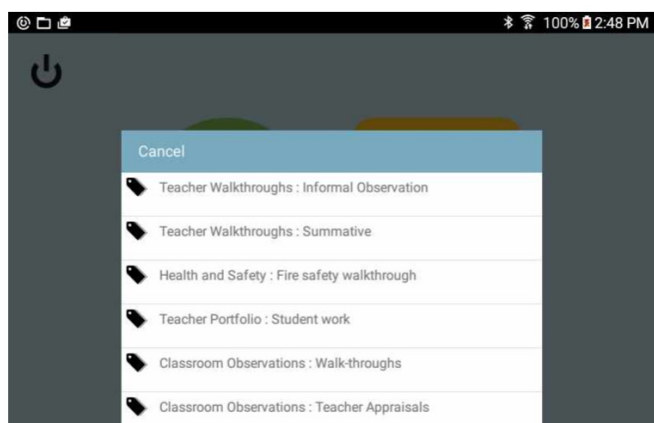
100% 2:48 PM

Cancel

Teacher Walkthroughs : Informal Observation

Teacher Walkthroughs : Summative

Health and Safety : Fire safety walkthrough

Teacher Portfolio : Student work

Classroom Observations : Walk-throughs

Classroom Observations : Teacher Appraisals